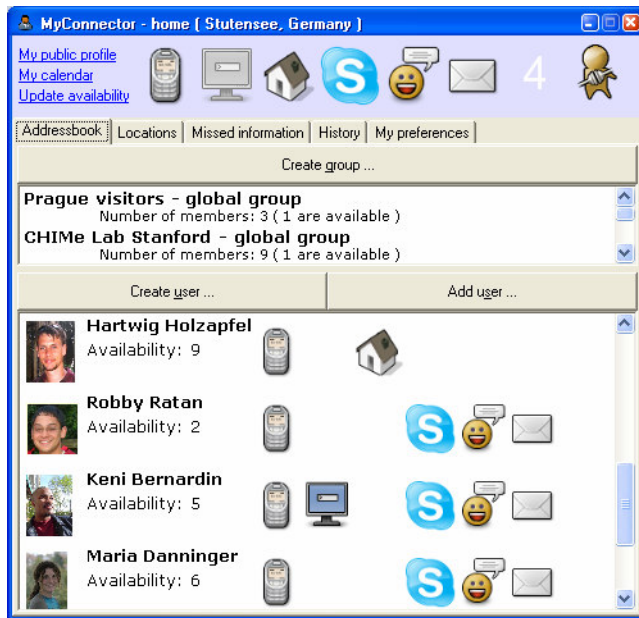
MyConnector - home ( Stutensee, Germany )

My public profile
My calendar
Update availability

4

Addressbook | Locations | Missed information | History | My preferences

Create group ...

Prague visitors - global group
Number of members: 3 ( 1 are available )
CHIMe Lab Stanford - global group
Number of members: 9 ( 1 are available )

Create user ... | Add user ...

Hartwig Holzapfel
Availability: 9

Robby Ratan
Availability: 2

Keni Bernardin
Availability: 5

Maria Danninger
Availability: 6